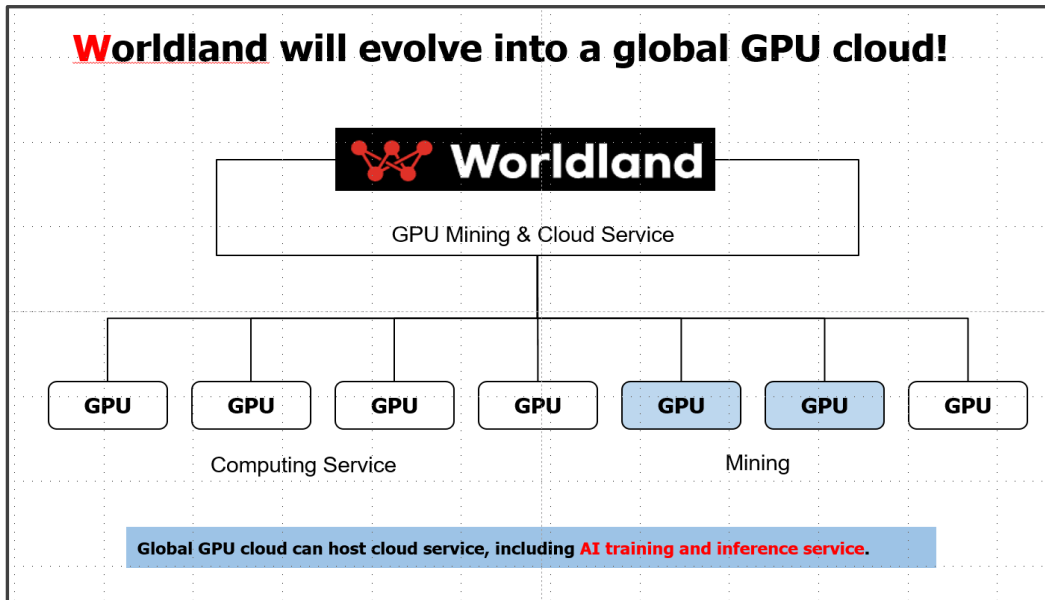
Worldland will evolve into a global GPU cloud!

Worldland

GPU Mining & Cloud Service

GPU GPU GPU GPU GPU GPU GPU

Computing Service

Mining

Global GPU cloud can host cloud service, including AI training and inference service.